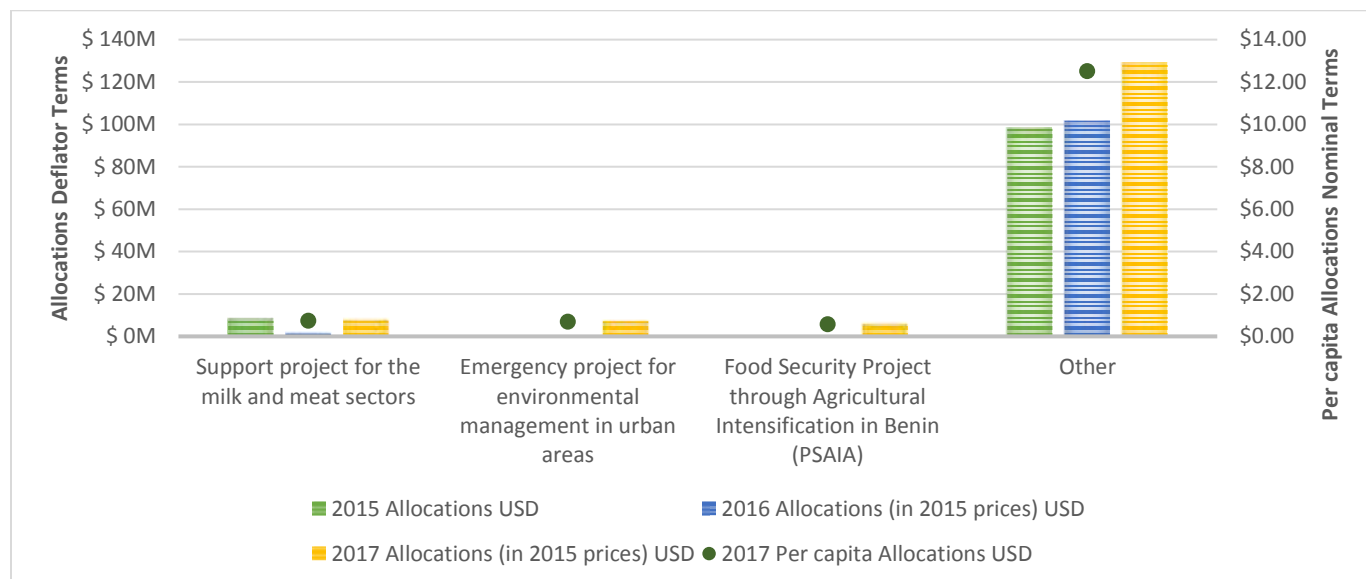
Allocations Deflator Terms

$ 140M
$ 120M
$ 100M
$ 80M
$ 60M
$ 40M
$ 20M
$ 0M

Per capita Allocations Nominal Terms

$14.00
$12.00
$10.00
$8.00
$6.00
$4.00
$2.00
$0.00

Support project for the milk and meat sectors

Emergency project for environmental management in urban areas

Food Security Project through Agricultural Intensification in Benin (PSAIA)

Other

2015 Allocations USD
2016 Allocations (in 2015 prices) USD
2017 Allocations (in 2015 prices) USD
2017 Per capita Allocations USD